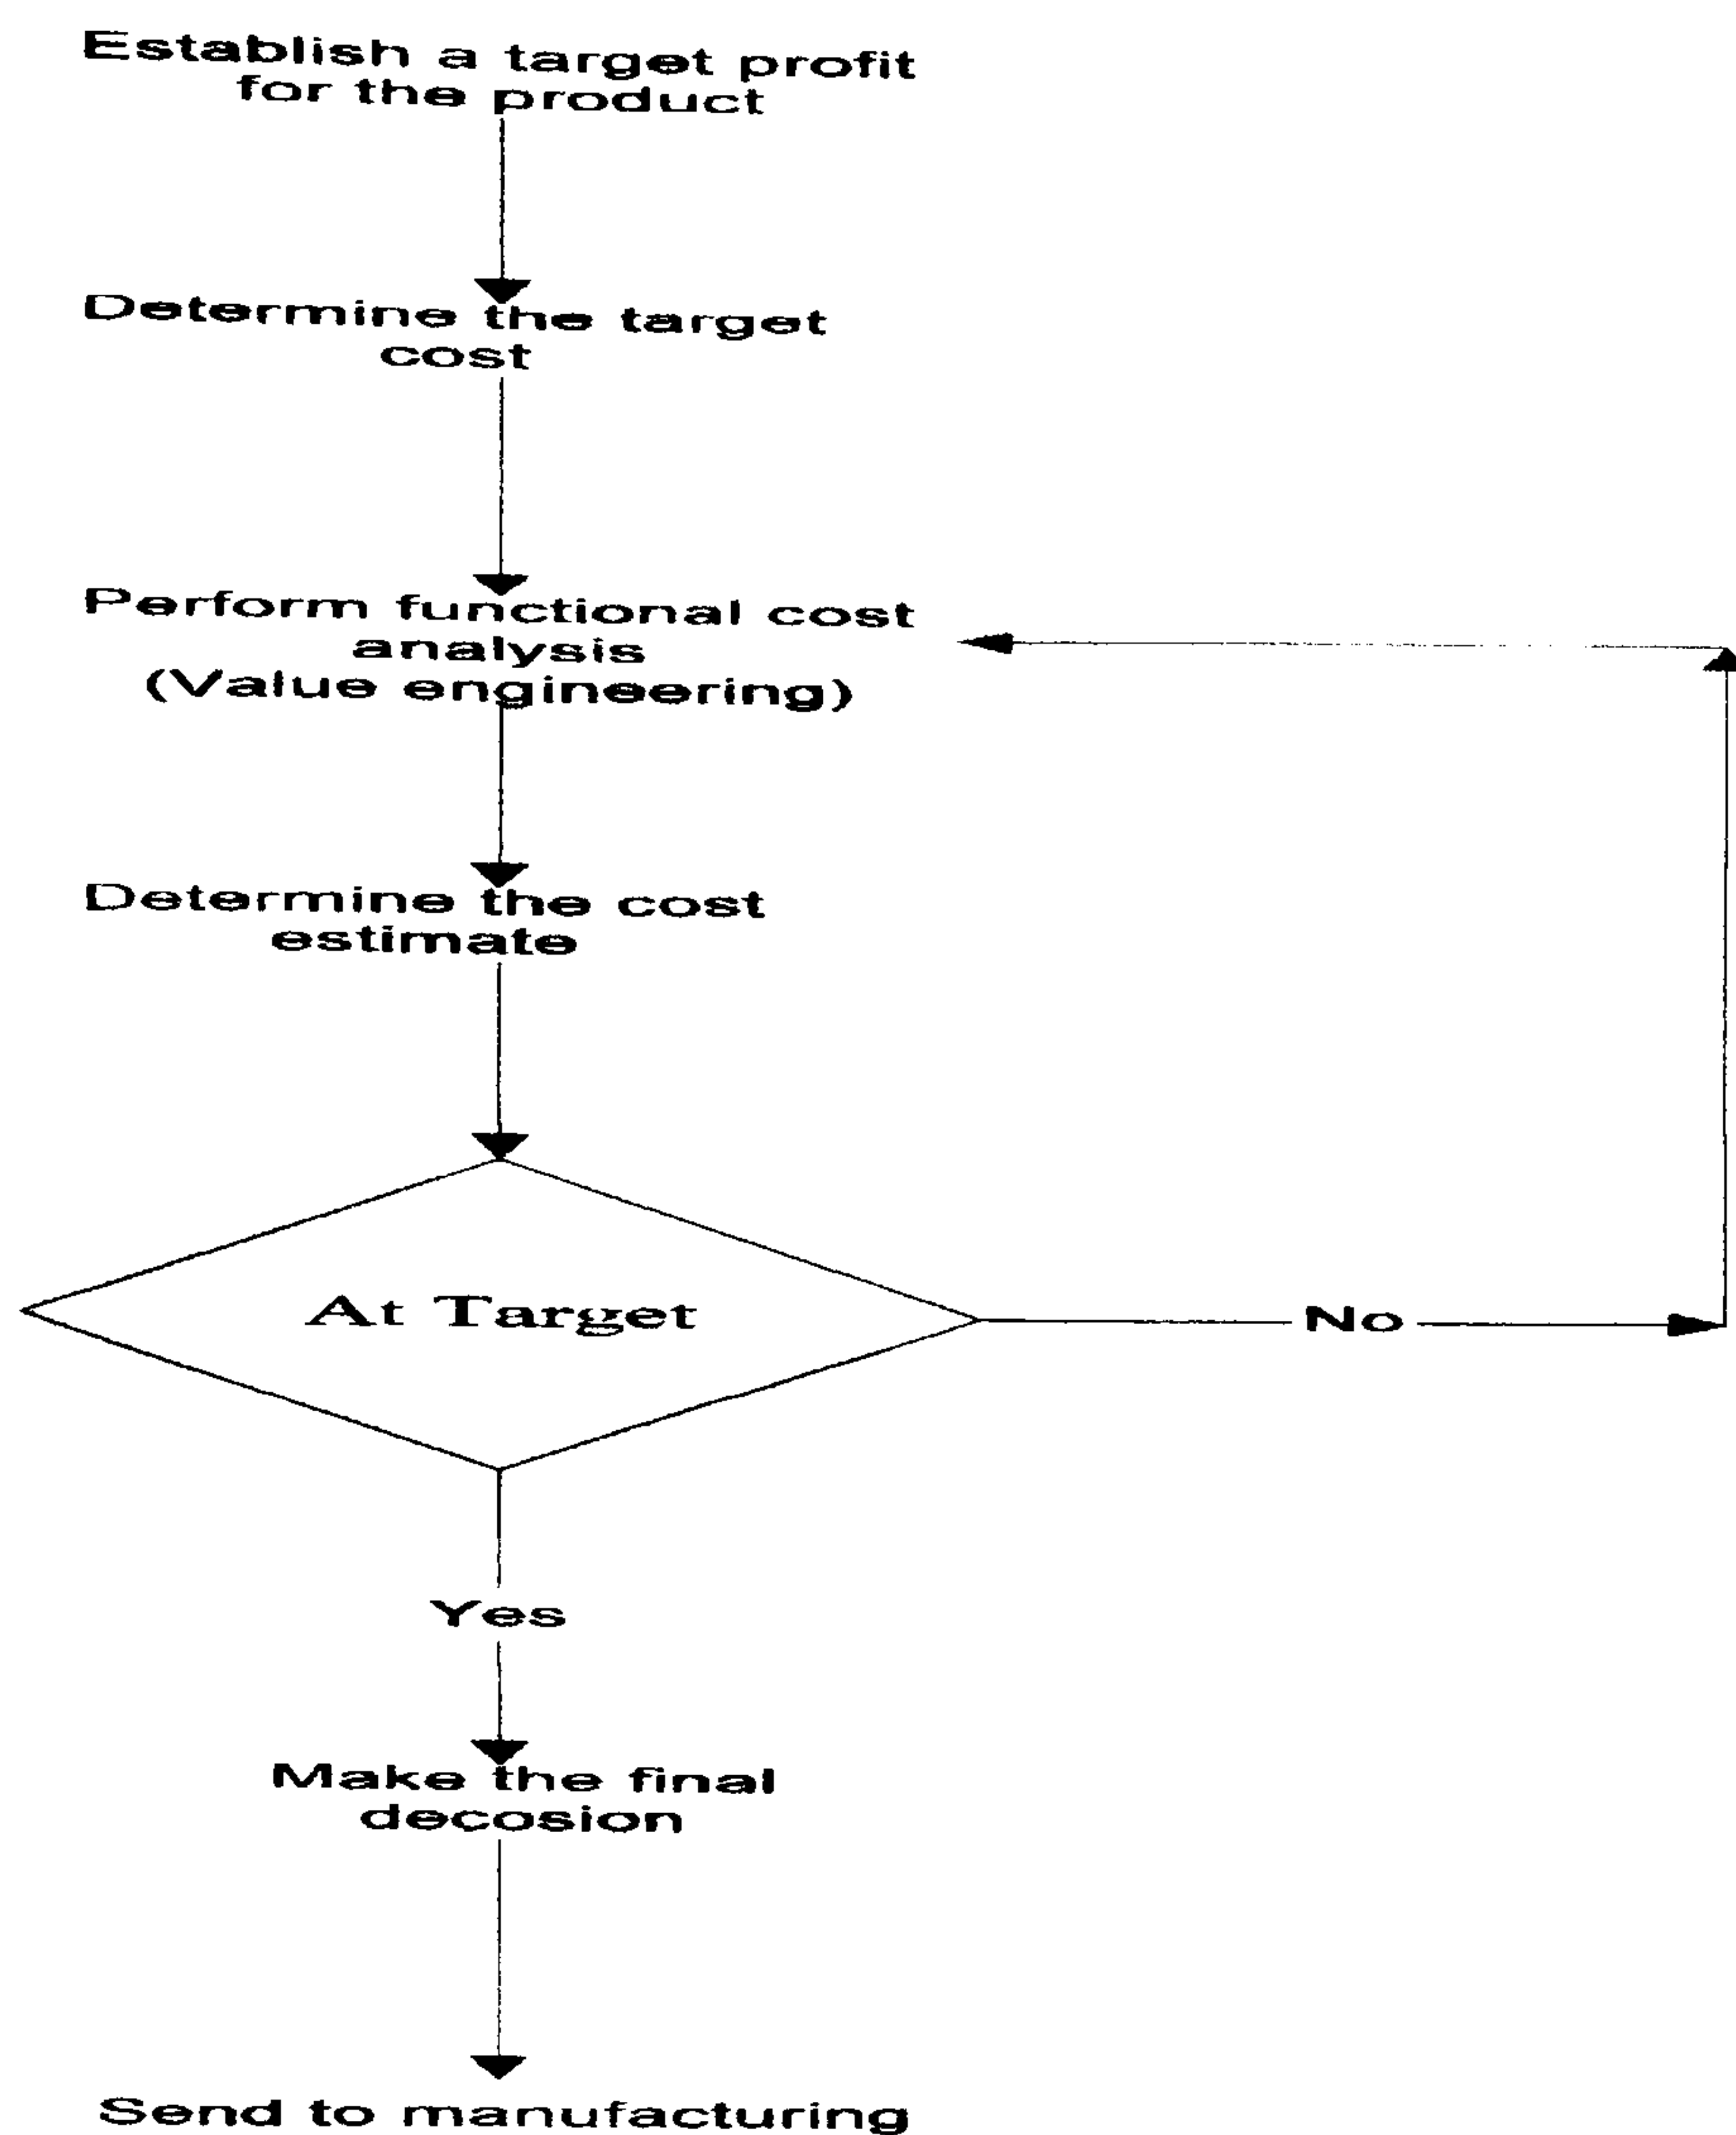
Establish a target profit for the product

Determine the target cost

Perform functional cost analysis (Value engineering)

Determine the cost estimate

At Target

No

Yes

Make the final decosion

Send to manufacturing